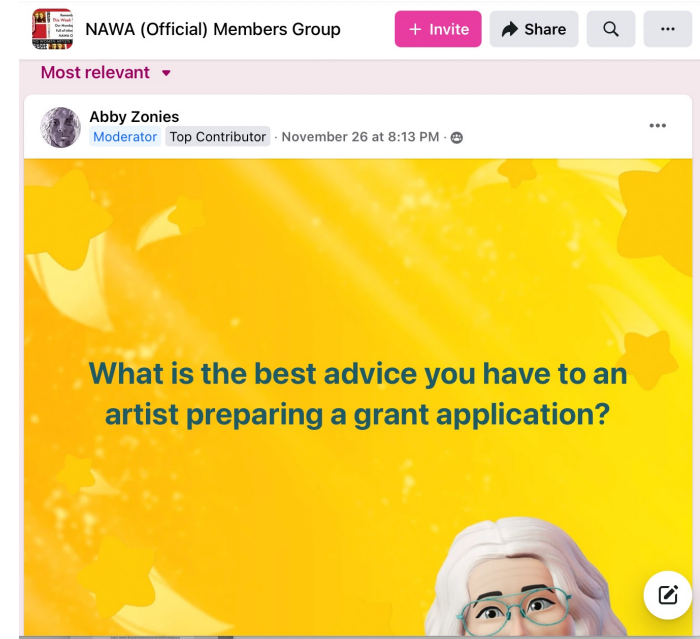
NAWA (Official) Members Group

+ Invite

Share

Most relevant

Abby Zonies

Moderator Top Contributor · November 26 at 8:13 PM ·

What is the best advice you have to an artist preparing a grant application?